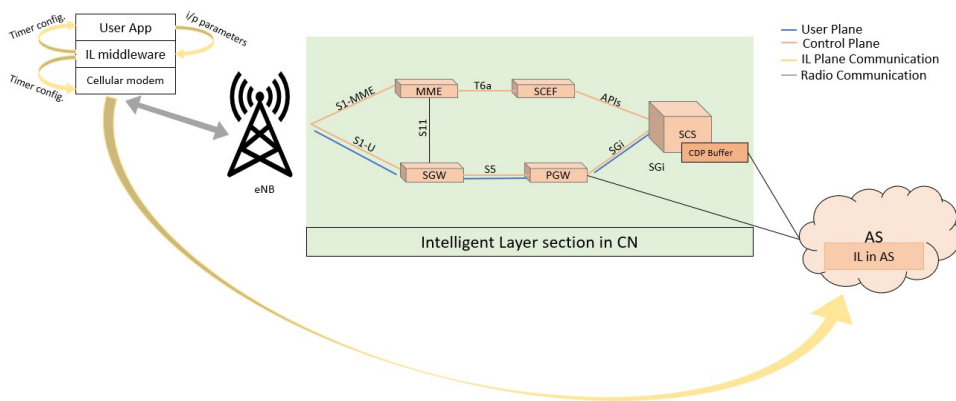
Timer config.
User App
i/p parameters
IL middleware
Timer config.
Cellular modem

eNB

User Plane
Control Plane
IL Plane Communication
Radio Communication

S1-MME
MME
T6a
SCEF
APIs
SCS
CDP Buffer
S11
S1-U
SGW
S5
PGW
SGi
SGi

Intelligent Layer section in CN

AS
IL in AS